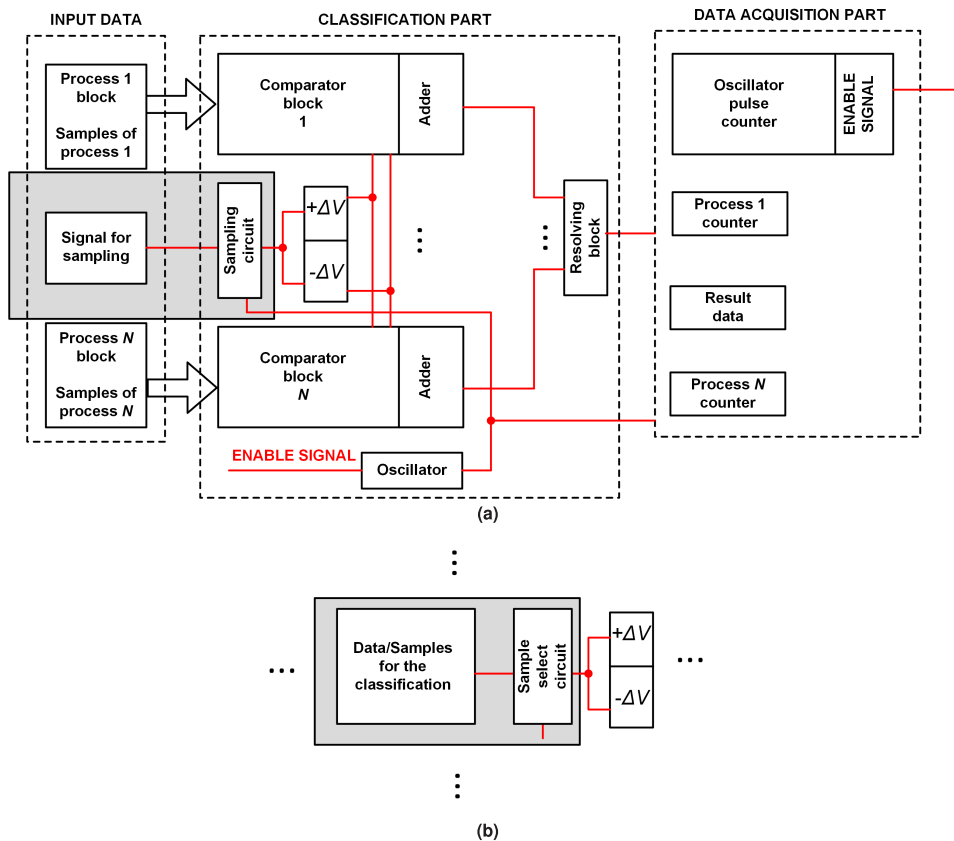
INPUT DATA

CLASSIFICATION PART

DATA ACQUISITION PART

Process 1 block

Samples of process 1

Comparator block 1

Adder

Oscillator pulse counter

ENABLE SIGNAL

Signal for sampling

Sampling circuit

$+\Delta V$

$-\Delta V$

Resolving block

Process 1 counter

Result data

Process $N$ block

Samples of process $N$

Comparator block $N$

Adder

Process $N$ counter

ENABLE SIGNAL

Oscillator

(a)

Data/Samples for the classification

Sample select circuit

$+\Delta V$

$-\Delta V$

(b)